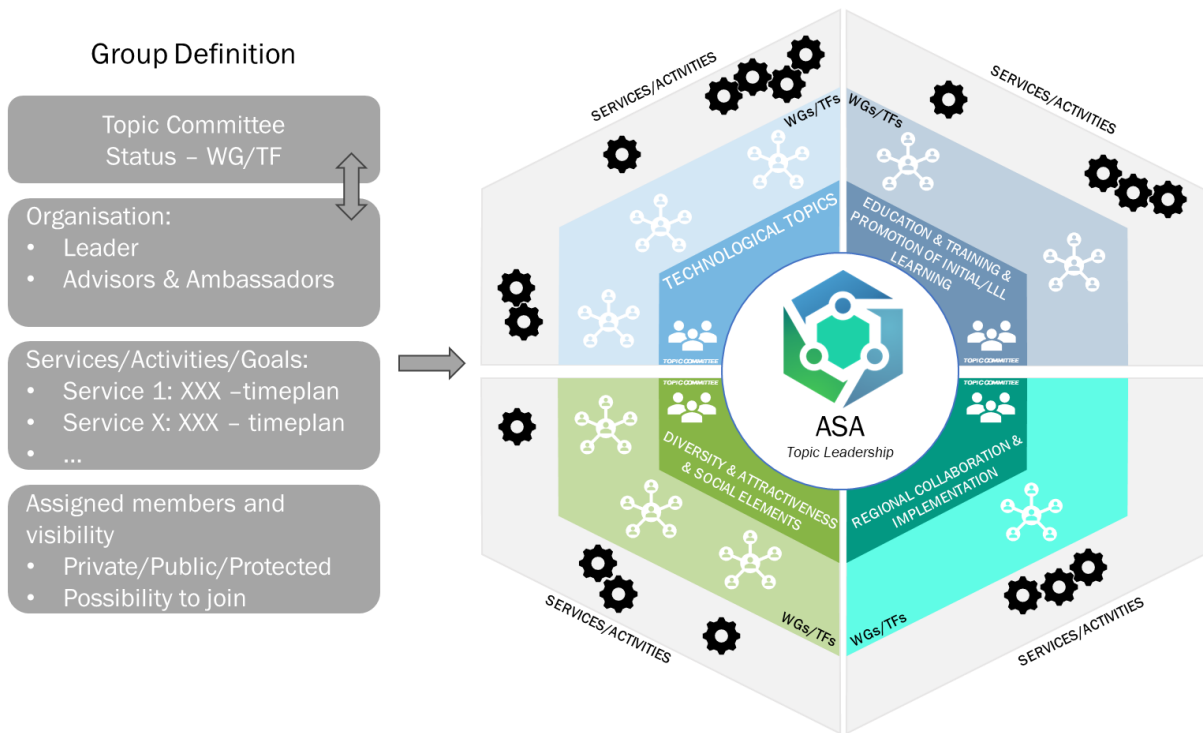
Group Definition

Topic Committee
Status – WG/TF

Organisation:
• Leader
• Advisors & Ambassadors

Services/Activities/Goals:
• Service 1: XXX –timeplan
• Service X: XXX – timeplan
• ...

Assigned members and visibility
• Private/Public/Protected
• Possibility to join

SERVICES/ACTIVITIES

WGs/TFs

TECHNOLOGICAL TOPICS

TOPIC COMMITTEE

SERVICES/ACTIVITIES

WGs/TFs

EDUCATION & TRAINING & PROMOTION OF INITIAL/LLL LEARNING

TOPIC COMMITTEE

ASA
Topic Leadership

TOPIC COMMITTEE

DIVERSITY & ATTRACTIVENESS & SOCIAL ELEMENTS

WGs/TFs

SERVICES/ACTIVITIES

TOPIC COMMITTEE

REGIONAL COLLABORATION & IMPLEMENTATION

WGs/TFs

SERVICES/ACTIVITIES